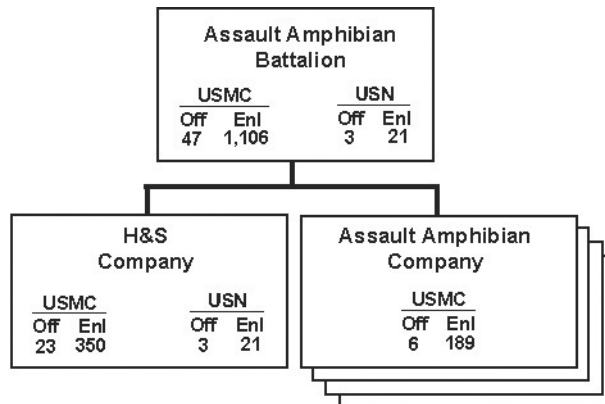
Assault Amphibian Battalion

| USMC | | USN | |
|---|---|---|---|
| Off | Enl | Off | Enl |
| 47 | 1,106 | 3 | 21 |

H&S Company

| USMC | | USN | |
|---|---|---|---|
| Off | Enl | Off | Enl |
| 23 | 350 | 3 | 21 |

Assault Amphibian Company

| USMC | |
|---|---|
| Off | Enl |
| 6 | 189 |